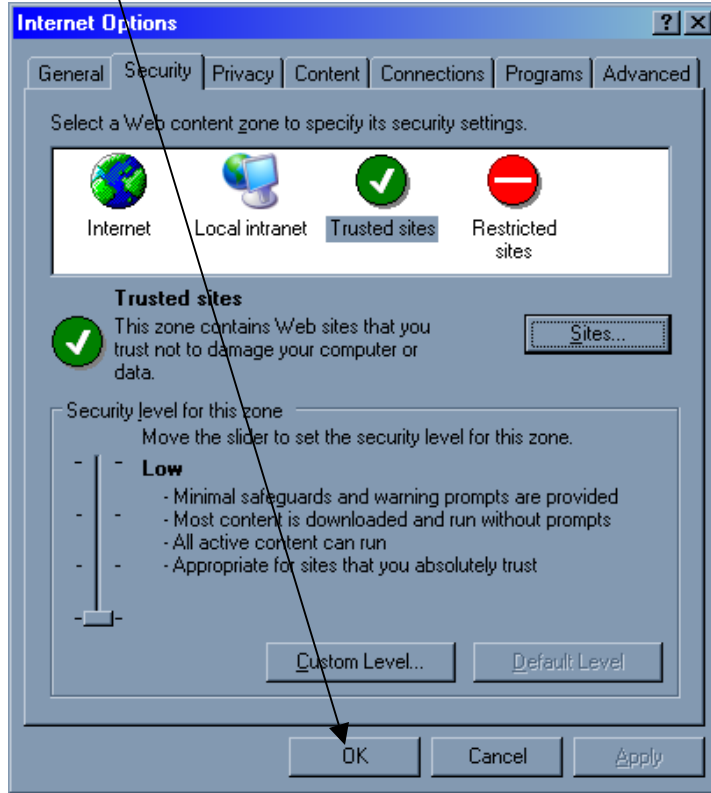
Internet Options

?

General | Security | Privacy | Content | Connections | Programs | Advanced

Select a Web content zone to specify its security settings.

Internet
Local intranet
Trusted sites
Restricted sites

Trusted sites
This zone contains Web sites that you trust not to damage your computer or data.

Sites...

Security level for this zone
Move the slider to set the security level for this zone.

Low
- Minimal safeguards and warning prompts are provided
- Most content is downloaded and run without prompts
- All active content can run
- Appropriate for sites that you absolutely trust

Custom Level...
Default Level

OK
Cancel
Apply